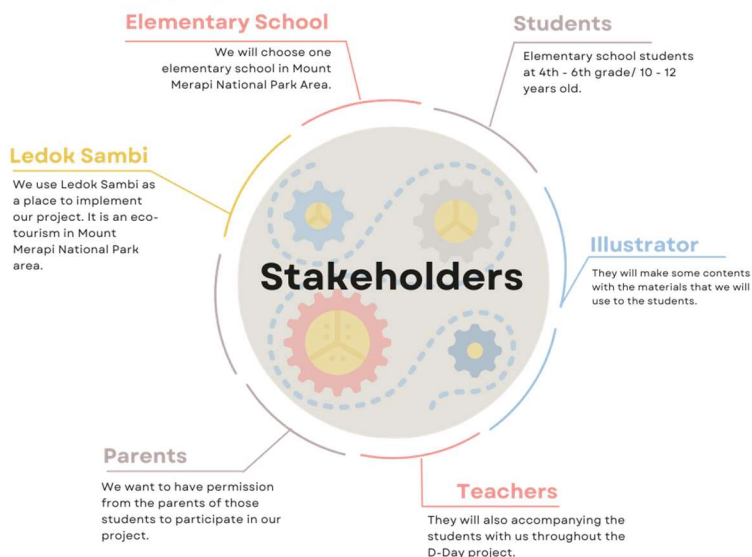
Elementary School

We will choose one elementary school in Mount Merapi National Park Area.

Students

Elementary school students at 4th - 6th grade/ 10 - 12 years old.

Ledok Sambi

We use Ledok Sambi as a place to implement our project. It is an eco-tourism in Mount Merapi National Park area.

Stakeholders

Illustrator

They will make some contents with the materials that we will use to the students.

Parents

We want to have permission from the parents of those students to participate in our project.

Teachers

They will also accompanying the students with us throughout the D-Day project.